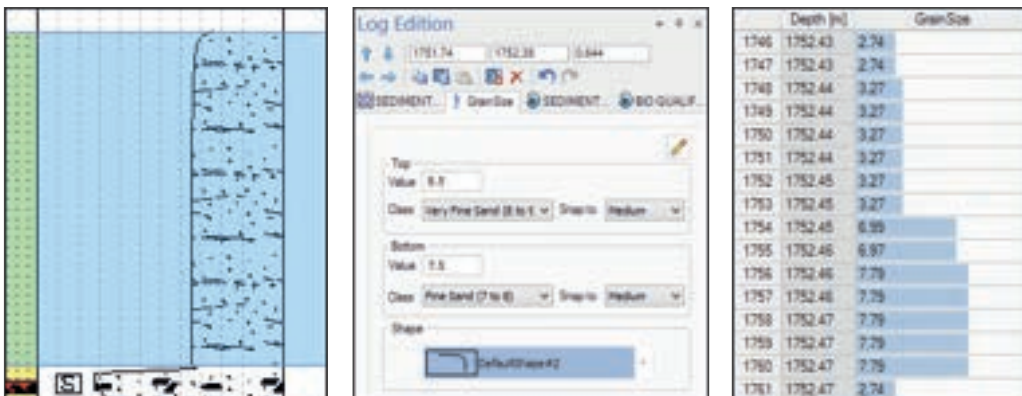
S

Log Edition

1751.74 | 1752.28 | 0.644

SEDIMENT... | GrainSize | SEDIMENT... | BIO QUALIF...

Top
Value 6.5
Class Very Fine Sand (6 to 7) Snap to Medium

Bottom
Value 7.5
Class Fine Sand (7 to 8) Snap to Medium

Shape
DefaultShape#2

| | Depth [m] | GrainSize |
|---|---|---|
| 1746 | 1752.43 | 2.74 |
| 1747 | 1752.43 | 2.74 |
| 1748 | 1752.44 | 3.27 |
| 1749 | 1752.44 | 3.27 |
| 1750 | 1752.44 | 3.27 |
| 1751 | 1752.44 | 3.27 |
| 1752 | 1752.45 | 3.27 |
| 1753 | 1752.45 | 3.27 |
| 1754 | 1752.45 | 6.95 |
| 1755 | 1752.46 | 6.97 |
| 1756 | 1752.46 | 7.79 |
| 1757 | 1752.46 | 7.79 |
| 1758 | 1752.47 | 7.79 |
| 1759 | 1752.47 | 7.79 |
| 1760 | 1752.47 | 7.79 |
| 1761 | 1752.47 | 2.74 |